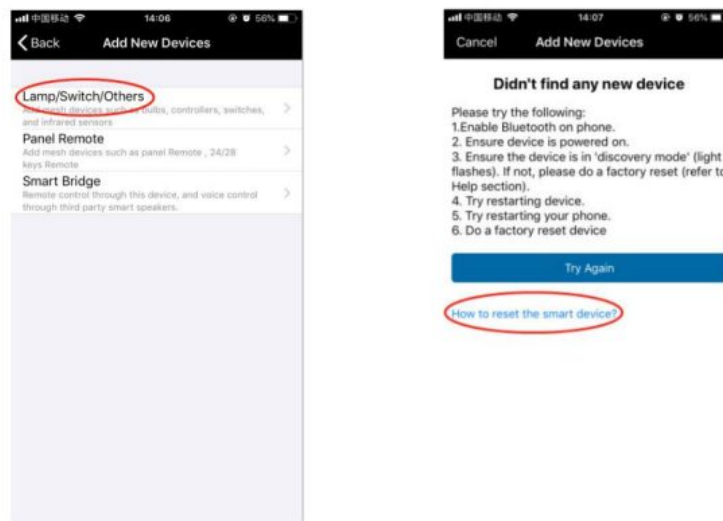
中国移动 14:06 56%

Back Add New Devices

Lamp/Switch/Others
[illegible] mesh devices such as bulbs, controllers, switches, and infrared sensors

Panel Remote
Add mesh devices such as panel Remote , 24/28 keys Remote

Smart Bridge
Remote control through this device, and voice control through third party smart speakers.

中国移动 14:07 56%

Cancel Add New Devices

Didn't find any new device

Please try the following:
1.Enable Bluetooth on phone.
2. Ensure device is powered on.
3. Ensure the device is in 'discovery mode' (light flashes). If not, please do a factory reset (refer to Help section).
4. Try restarting device.
5. Try restarting your phone.
6. Do a factory reset device

Try Again

How to reset the smart device?